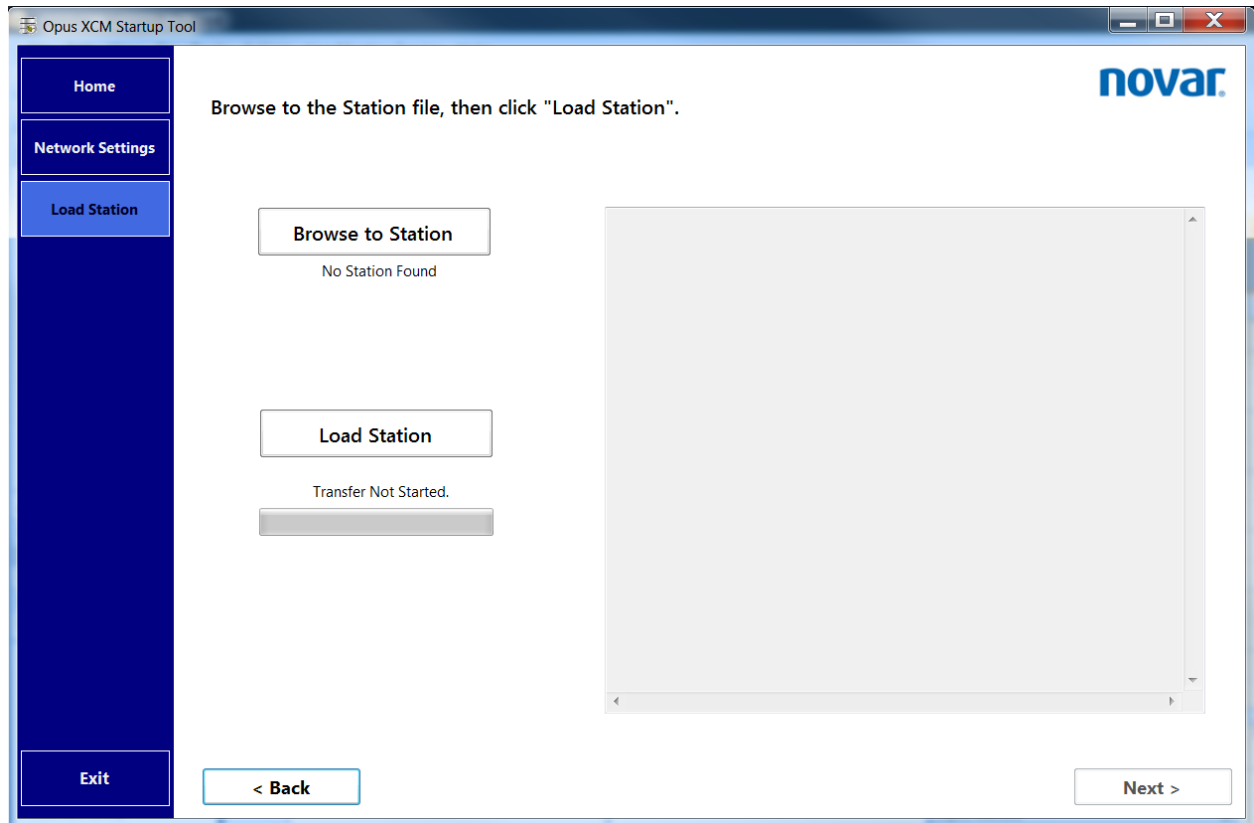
Opus XCM Startup Tool

Home

Network Settings

Load Station

novar.

Browse to the Station file, then click "Load Station".

Browse to Station

No Station Found

Load Station

Transfer Not Started.

Exit

< Back

Next >